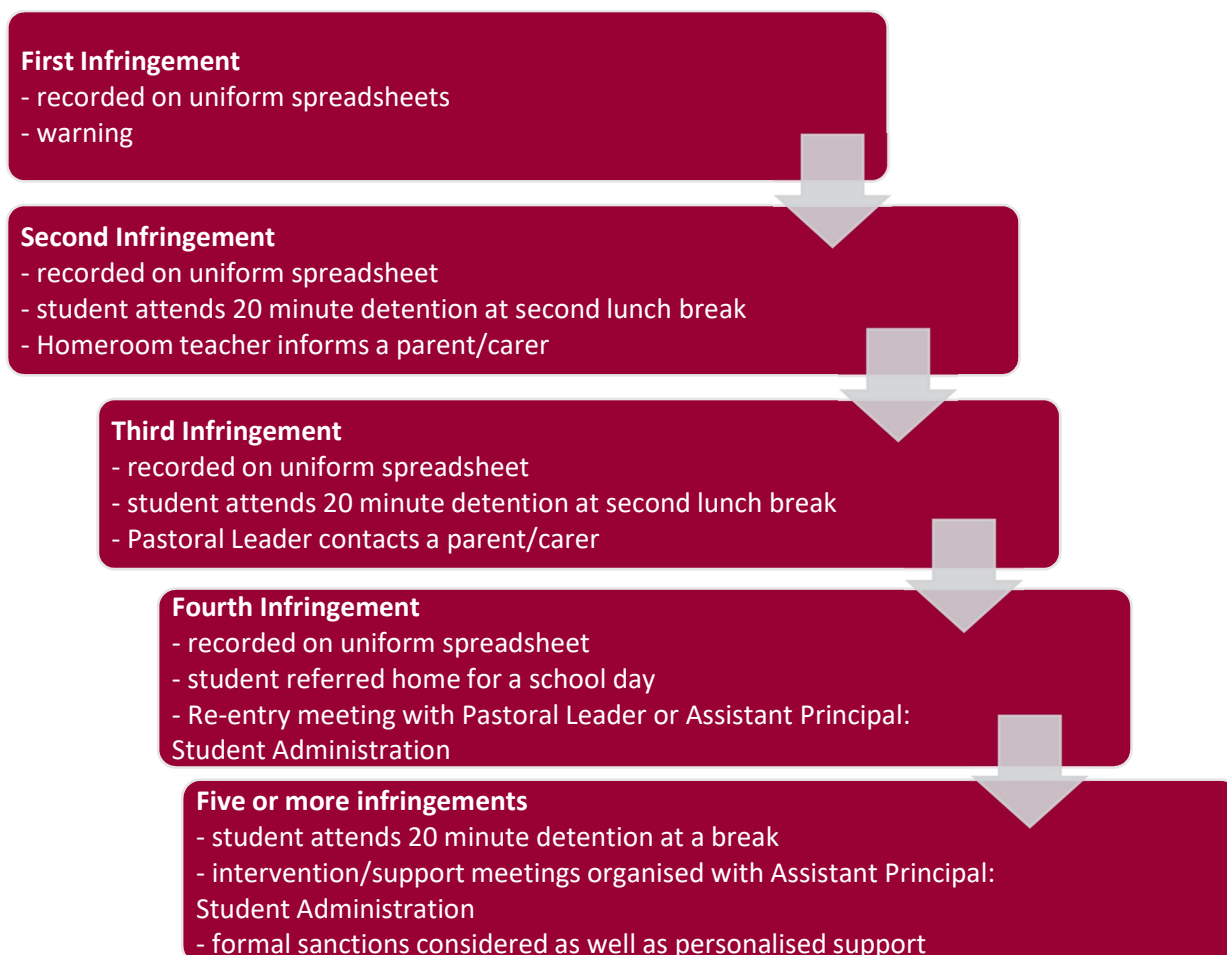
**First Infringement**
- recorded on uniform spreadsheets
- warning

**Second Infringement**
- recorded on uniform spreadsheet
- student attends 20 minute detention at second lunch break
- Homeroom teacher informs a parent/carer

**Third Infringement**
- recorded on uniform spreadsheet
- student attends 20 minute detention at second lunch break
- Pastoral Leader contacts a parent/carer

**Fourth Infringement**
- recorded on uniform spreadsheet
- student referred home for a school day
- Re-entry meeting with Pastoral Leader or Assistant Principal: Student Administration

**Five or more infringements**
- student attends 20 minute detention at a break
- intervention/support meetings organised with Assistant Principal: Student Administration
- formal sanctions considered as well as personalised support